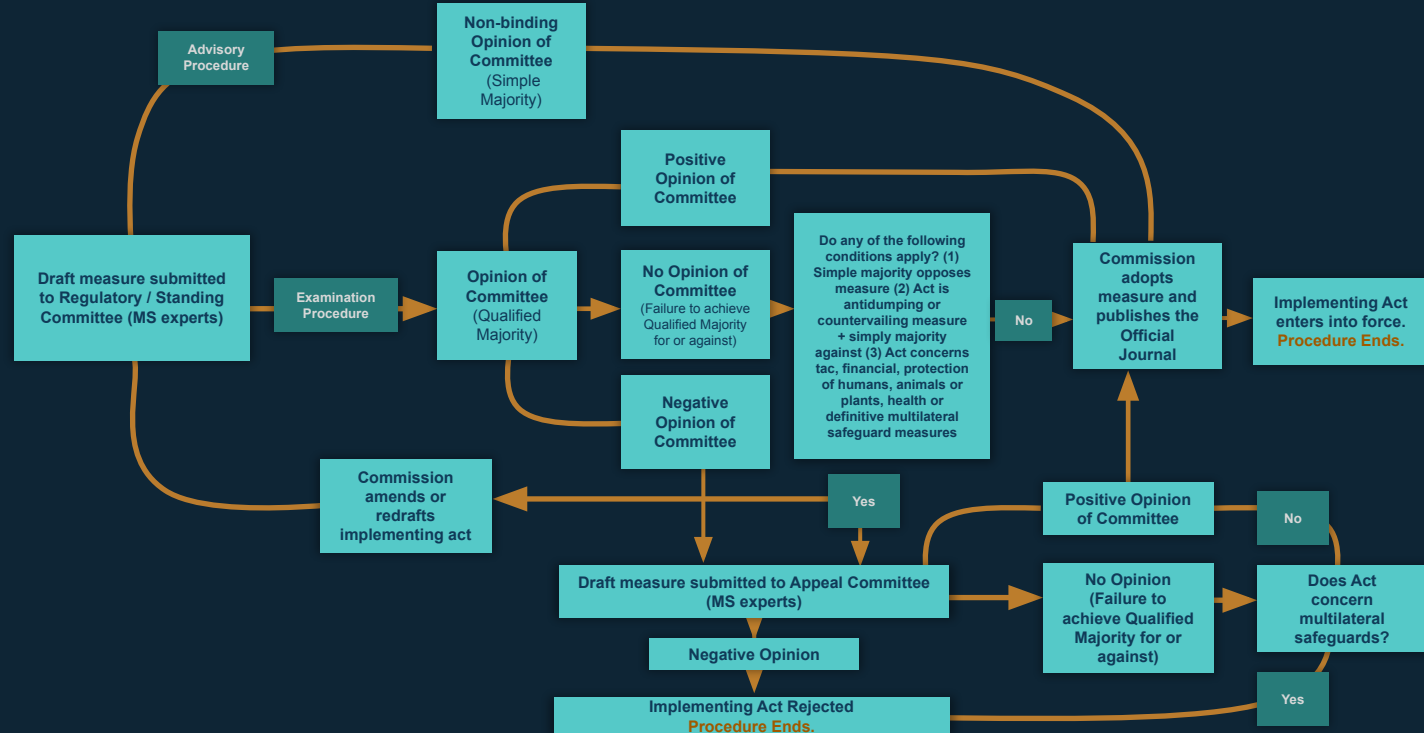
Advisory Procedure

Non-binding Opinion of Committee (Simple Majority)

Positive Opinion of Committee

Draft measure submitted to Regulatory / Standing Committee (MS experts)

Examination Procedure

Opinion of Committee (Qualified Majority)

No Opinion of Committee (Failure to achieve Qualified Majority for or against)

Do any of the following conditions apply? (1) Simple majority opposes measure (2) Act is antidumping or countervailing measure + simply majority against (3) Act concerns tac, financial, protection of humans, animals or plants, health or definitive multilateral safeguard measures

No

Commission adopts measure and publishes the Official Journal

Implementing Act enters into force. Procedure Ends.

Negative Opinion of Committee

Commission amends or redrafts implementing act

Yes

Positive Opinion of Committee

No

Draft measure submitted to Appeal Committee (MS experts)

No Opinion (Failure to achieve Qualified Majority for or against)

Does Act concern multilateral safeguards?

Negative Opinion

Yes

Implementing Act Rejected Procedure Ends.